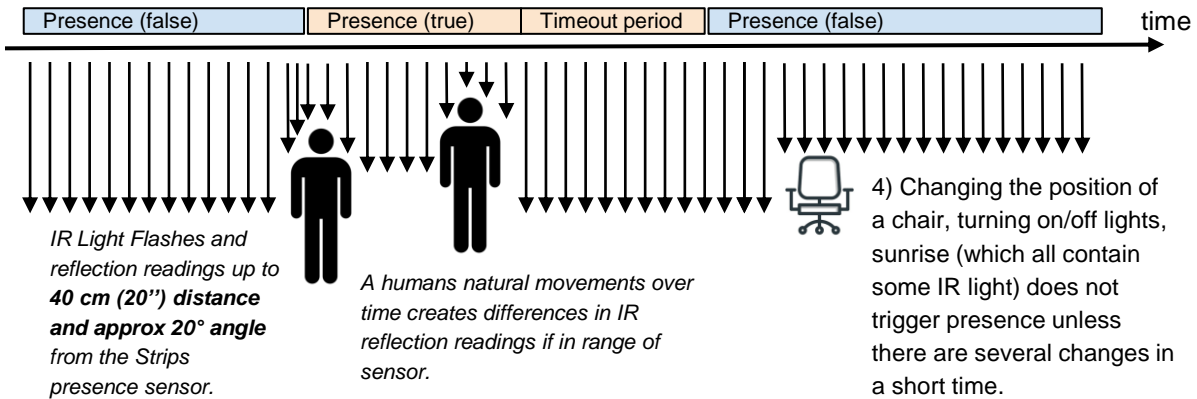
Presence (false)

Presence (true)

Timeout period

Presence (false)

time

*IR Light Flashes and reflection readings up to* ***40 cm (20'') distance and approx 20° angle*** *from the Strips presence sensor.*

*A humans natural movements over time creates differences in IR reflection readings if in range of sensor.*

4) Changing the position of a chair, turning on/off lights, sunrise (which all contain some IR light) does not trigger presence unless there are several changes in a short time.